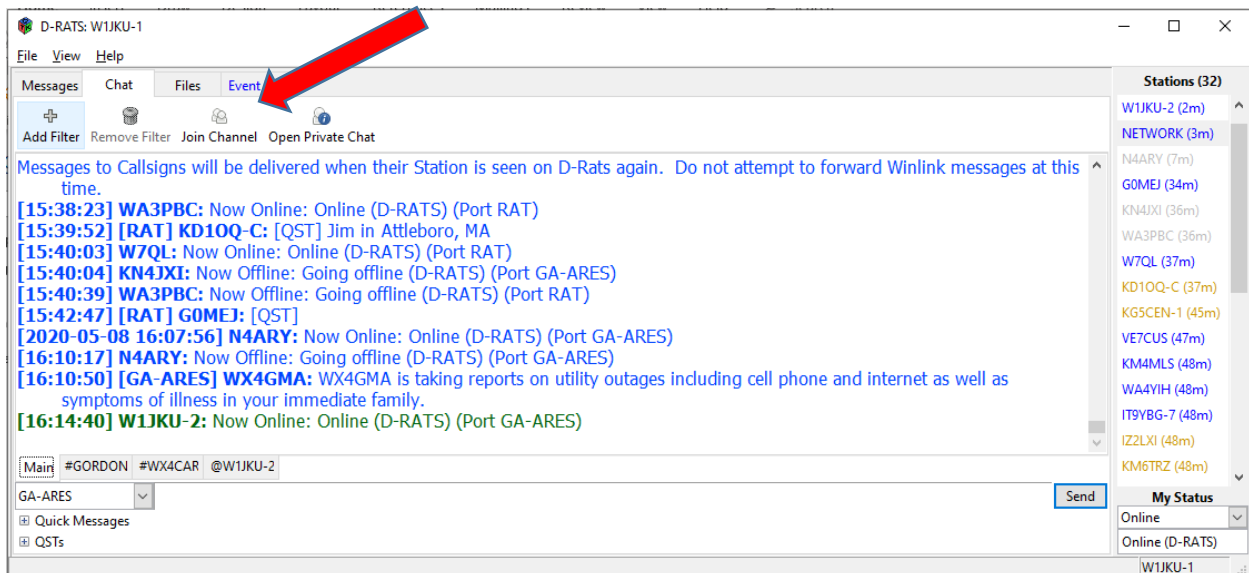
D-RATS: W1JKU-1

File View Help

Messages Chat Files Event

Add Filter Remove Filter Join Channel Open Private Chat

Messages to Callsigns will be delivered when their Station is seen on D-Rats again. Do not attempt to forward Winlink messages at this time.
[15:38:23] WA3PBC: Now Online: Online (D-RATS) (Port RAT)
[15:39:52] [RAT] KD1OQ-C: [QST] Jim in Attleboro, MA
[15:40:03] W7QL: Now Online: Online (D-RATS) (Port RAT)
[15:40:04] KN4JXI: Now Offline: Going offline (D-RATS) (Port GA-ARES)
[15:40:39] WA3PBC: Now Offline: Going offline (D-RATS) (Port RAT)
[15:42:47] [RAT] G0MEJ: [QST]
[2020-05-08 16:07:56] N4ARY: Now Online: Online (D-RATS) (Port GA-ARES)
[16:10:17] N4ARY: Now Offline: Going offline (D-RATS) (Port GA-ARES)
[16:10:50] [GA-ARES] WX4GMA: WX4GMA is taking reports on utility outages including cell phone and internet as well as symptoms of illness in your immediate family.
[16:14:40] W1JKU-2: Now Online: Online (D-RATS) (Port GA-ARES)

Main #GORDON #WX4CAR @W1JKU-2

GA-ARES Send

Quick Messages
QSTs

Stations (32)
W1JKU-2 (2m)
NETWORK (3m)
N4ARY (7m)
G0MEJ (34m)
KN4JXI (36m)
WA3PBC (36m)
W7QL (37m)
KD1OQ-C (37m)
KG5CEN-1 (45m)
VE7CUS (47m)
KM4MLS (48m)
WA4YIH (48m)
IT9YBG-7 (48m)
IZ2LXI (48m)
KM6TRZ (48m)

My Status
Online
Online (D-RATS)

W1JKU-1